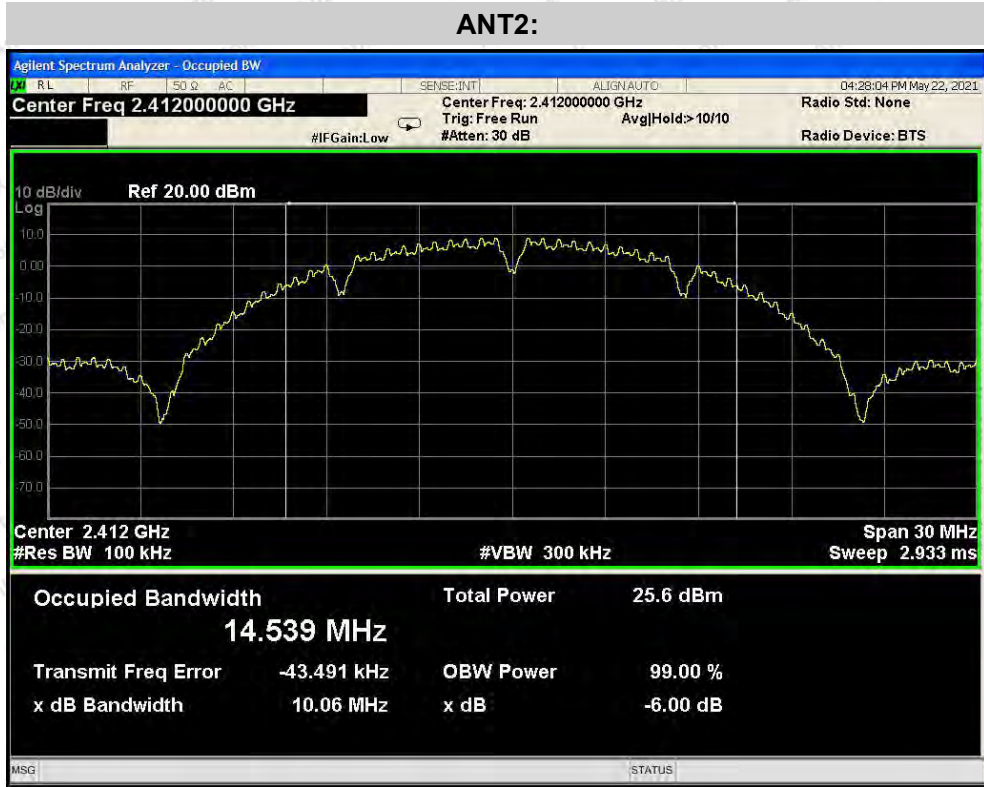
ANT2:

Agilent Spectrum Analyzer - Occupied BW

RL RF 50 Ω AC SENSE:INT ALIGN AUTO 04:28:04 PM May 22, 2021

Center Freq 2.412000000 GHz

Center Freq: 2.412000000 GHz
Trig: Free Run Avg|Hold:>10/10
#IFGain:Low #Atten: 30 dB

Radio Std: None

Radio Device: BTS

10 dB/div Ref 20.00 dBm
Log

10.0
0.00
-10.0
-20.0
-30.0
-40.0
-50.0
-60.0
-70.0

Center 2.412 GHz Span 30 MHz
#Res BW 100 kHz #VBW 300 kHz Sweep 2.933 ms

Occupied Bandwidth
14.539 MHz

Total Power 25.6 dBm

Transmit Freq Error -43.491 kHz

OBW Power 99.00 %

x dB Bandwidth 10.06 MHz

x dB -6.00 dB

MSG STATUS